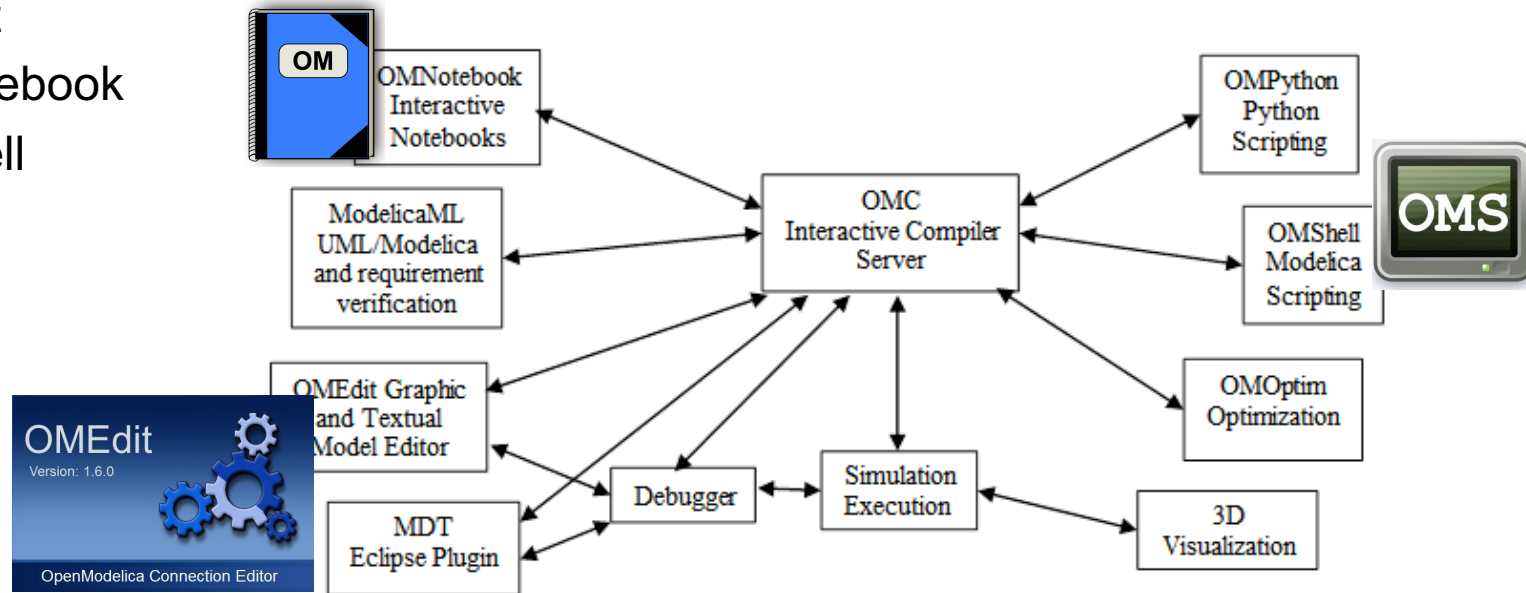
ebook
ell

OM

OMNotebook Interactive Notebooks

OMPython Python Scripting

OMS

OMC Interactive Compiler Server

ModelicaML UML/Modelica and requirement verification

OMShell Modelica Scripting

OMEdit Graphic and Textual Model Editor

OMOptim Optimization

OMEdit
Version: 1.6.0
OpenModelica Connection Editor

Debugger

Simulation Execution

MDT Eclipse Plugin

3D Visualization